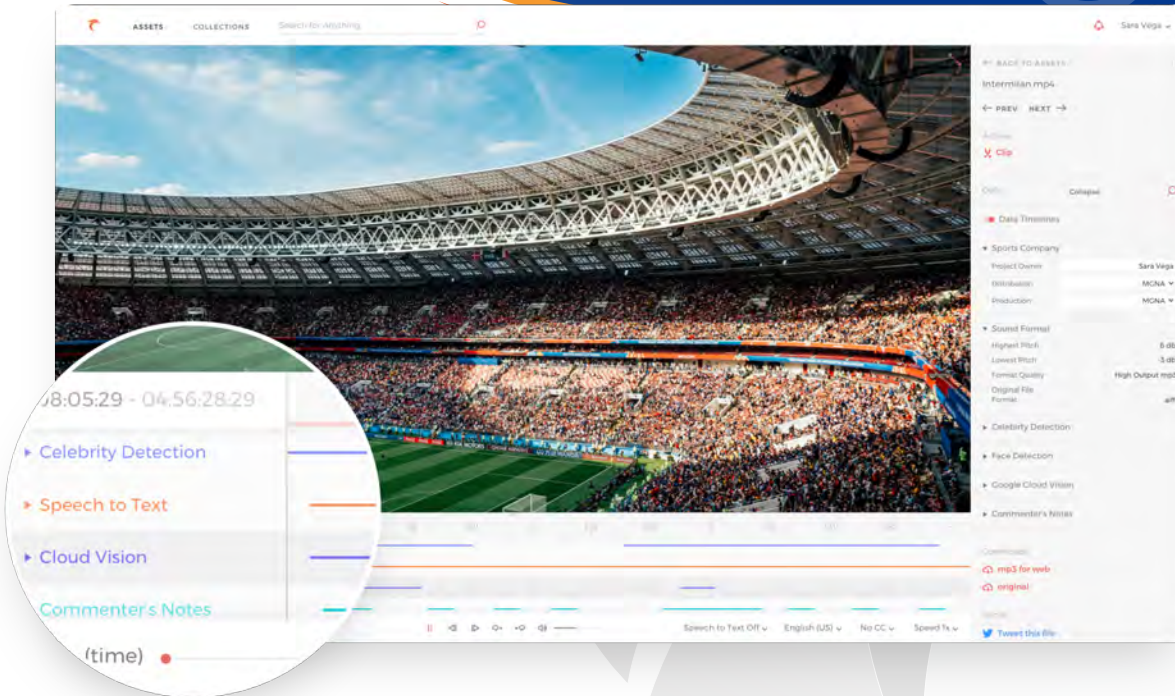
ASSETS COLLECTIONS Search for Anything

Sara Vega

BACK TO ASSETS

Intermilan.mp4

← PREV NEXT →

Actions

Clip

Data Timelines

Collapse

Sports Company

Project Owner Sara Vega

Distribution MGNA

Production MGNA

Sound Format

Highest Pitch 6 db

Lowest Pitch 3 db

Format Quality High Output mp3

Original File Format aiff

Celebrity Detection

Face Detection

Google Cloud Vision

Commenter's Notes

Downloads

mp3 for web

original

Share

Tweet this file

08:05:29 - 04:56:28.29

Celebrity Detection

Speech to Text

Cloud Vision

Commenter's Notes

(time)

Speech to Text Off English (US) No CC Speed 1x